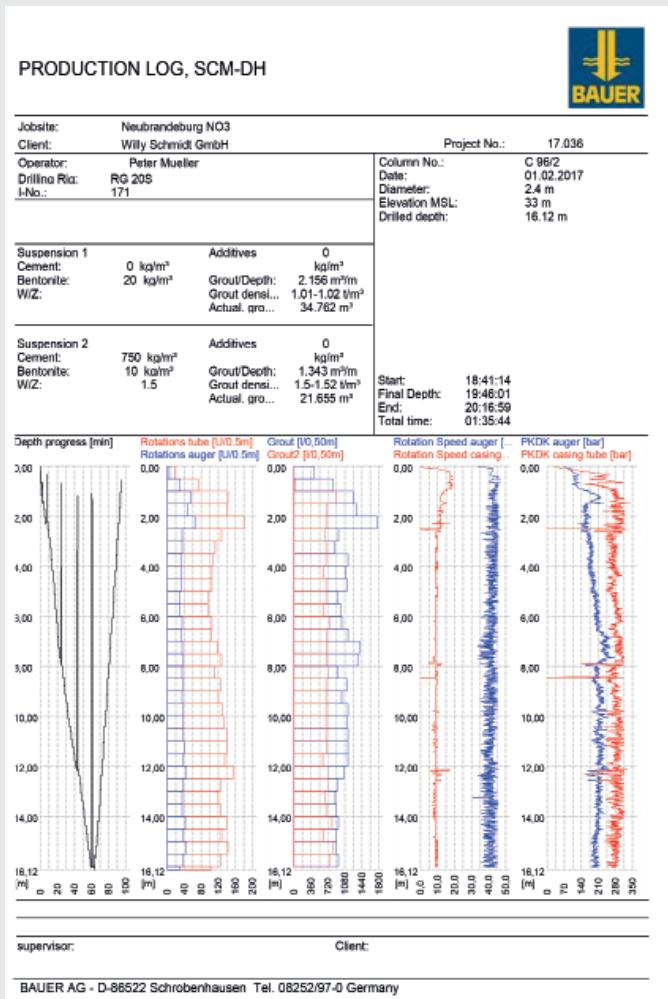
PRODUCTION LOG, SCM-DH

BAUER

| | | | |
|---|---|---|---|
| Jobsite: | Neubrandeburg NO3 | | |
| Client: | Willy Schmidt GmbH | Project No.: | 17.036 |

Operator: Peter Mueller
Drilling Rig: RG 20S
I-No.: 171

Column No.: C 96/2
Date: 01.02.2017
Diameter: 2.4 m
Elevation MSL: 33 m
Drilled depth: 16.12 m

Suspension 1
Cement: 0 kg/m³
Bentonite: 20 kg/m³
W/Z:
Additives 0 kg/m³
Grout/Depth: 2.156 m³/m
Grout densi... 1.01-1.02 t/m³
Actual. gro... 34.762 m³

Suspension 2
Cement: 750 kg/m³
Bentonite: 10 kg/m³
W/Z: 1.5
Additives 0 kg/m³
Grout/Depth: 1.343 m³/m
Grout densi... 1.5-1.52 t/m³
Actual. gro... 21.655 m³

Start: 18:41:14
Final Depth: 19:46:01
End: 20:16:59
Total time: 01:35:44

Depth progress [min]
0,00 2,00 4,00 6,00 8,00 10,00 12,00 14,00 16,12 [m]
0 20 40 60 80 100

Rotations tube [U/0.5m]
Rotations auger [U/0.5m]
0,00 2,00 4,00 6,00 8,00 10,00 12,00 14,00 16,12 [m]
0 40 80 120 160 200

Grout [l/0,50m]
Grout2 [l/0,50m]
0,00 2,00 4,00 6,00 8,00 10,00 12,00 14,00 16,12 [m]
0 360 720 1080 1440 1800

Rotation Speed auger [...
Rotation Speed casing...
0,00 2,00 4,00 6,00 8,00 10,00 12,00 14,00 16,12 [m]
0.0 10.0 20.0 30.0 40.0 50.0

PKDK auger [bar]
PKDK casing tube [bar]
0,00 2,00 4,00 6,00 8,00 10,00 12,00 14,00 16,12 [m]
0 70 140 210 280 350

supervisor: Client:

BAUER AG - D-86522 Schrobenhausen Tel. 08252/97-0 Germany